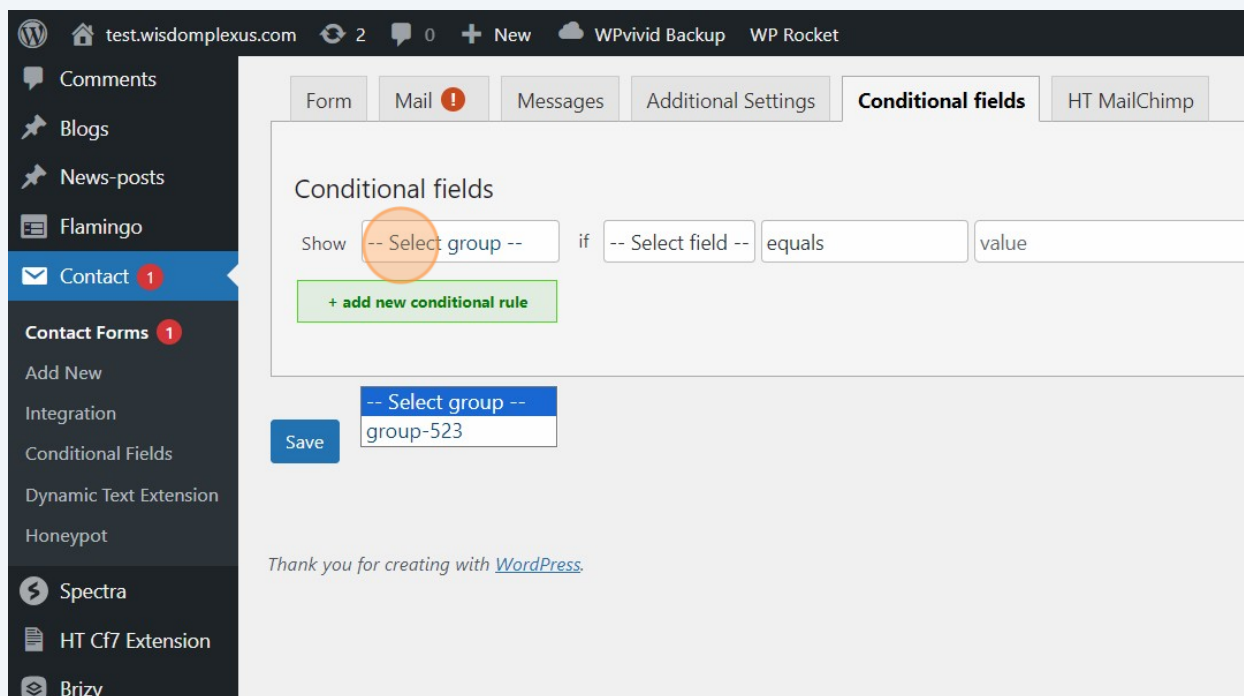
test.wisdomplexus.com 2 0 + New WPvivid Backup WP Rocket

Comments
Blogs
News-posts
Flamingo
Contact 1
Contact Forms 1
Add New
Integration
Conditional Fields
Dynamic Text Extension
Honeypot
Spectra
HT Cf7 Extension
Brizy

Form | Mail ! | Messages | Additional Settings | Conditional fields | HT MailChimp

Conditional fields

Show -- Select group -- if -- Select field -- equals value

+ add new conditional rule

-- Select group --
group-523

Save

Thank you for creating with WordPress.